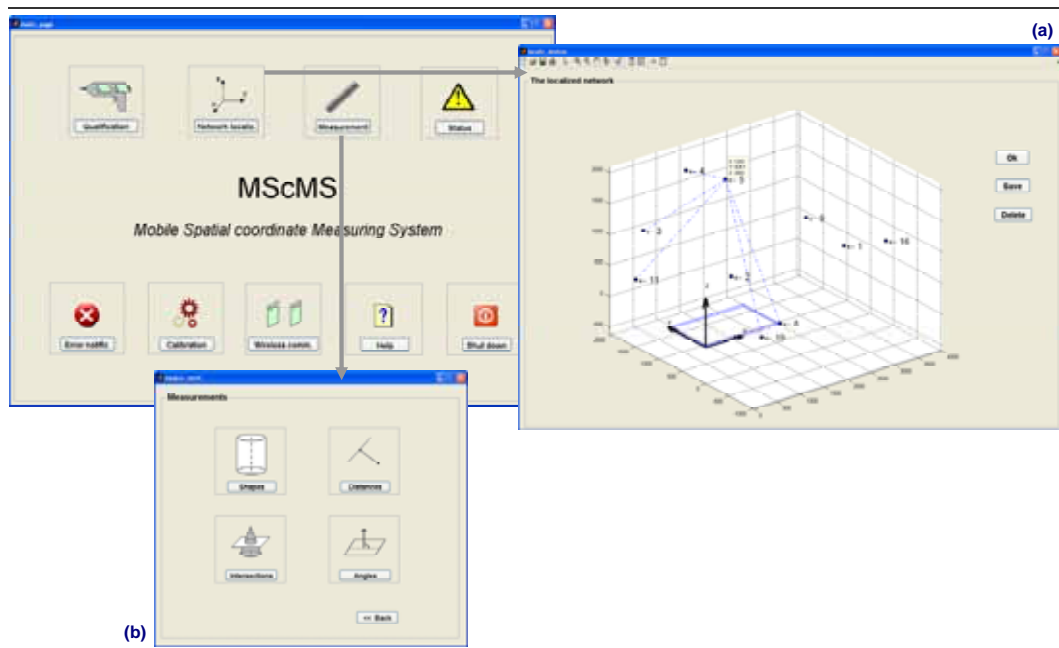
(a)

Qualification

Network localiz.

Measurement

Status

MScMS

Mobile Spatial coordinate Measuring System

Error notific.

Calibration

Wireless comm.

Help

Shut down

The localized network

Ok

Save

Delete

Measurements

Shapes

Distances

Intersections

Angles

<< Back

(b)